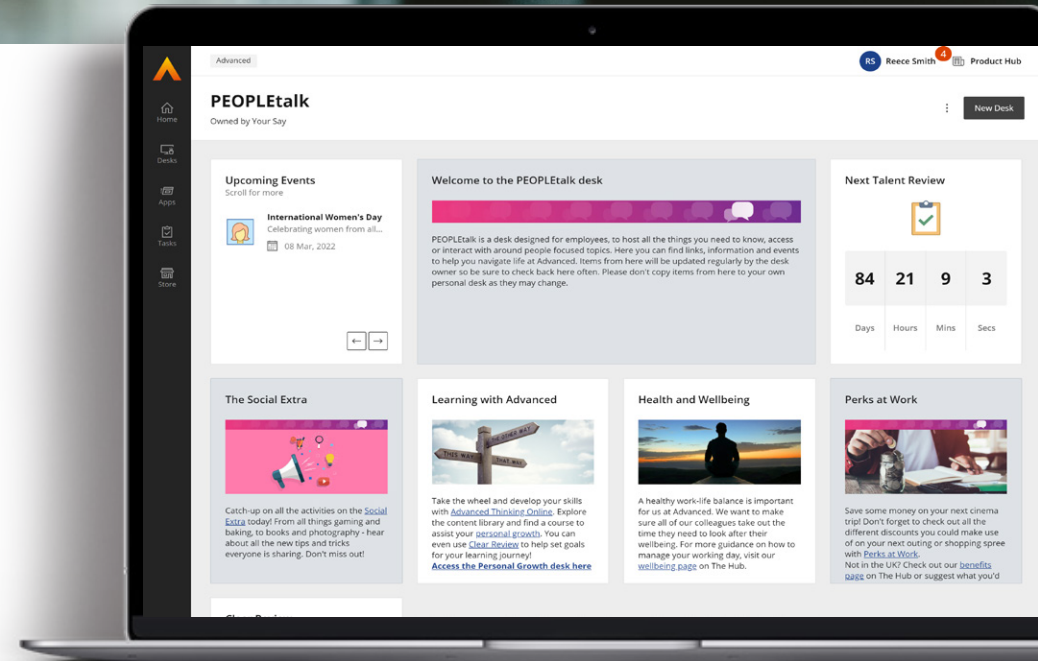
Advanced

RS Reece Smith 4 Product Hub

Home
Desks
Apps
Tasks
Store

PEOPLEtalk
Owned by Your Say

New Desk

Upcoming Events
Scroll for more

International Women's Day
Celebrating women from all...
08 Mar, 2022

← →

Welcome to the PEOPLEtalk desk

PEOPLEtalk is a desk designed for employees, to host all the things you need to know, access or interact with around people focused topics. Here you can find links, information and events to help you navigate life at Advanced. Items from here will be updated regularly by the desk owner so be sure to check back here often. Please don't copy items from here to your own personal desk as they may change.

Next Talent Review

| 84 | 21 | 9 | 3 |
|---|---|---|---|
| Days | Hours | Mins | Secs |

The Social Extra

Catch-up on all the activities on the Social Extra today! From all things gaming and baking, to books and photography - hear about all the new tips and tricks everyone is sharing. Don't miss out!

Learning with Advanced

THIS WAY THAT WAY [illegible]

Take the wheel and develop your skills with Advanced Thinking Online. Explore the content library and find a course to assist your personal growth. You can even use Clear Review to help set goals for your learning journey!
Access the Personal Growth desk here

Health and Wellbeing

A healthy work-life balance is important for us at Advanced. We want to make sure all of our colleagues take out the time they need to look after their wellbeing. For more guidance on how to manage your working day, visit our wellbeing page on The Hub.

Perks at Work

Save some money on your next cinema trip! Don't forget to check out all the different discounts you could make use of on your next outing or shopping spree with Perks at Work.
Not in the UK? Check out our benefits page on The Hub or suggest what you'd

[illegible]